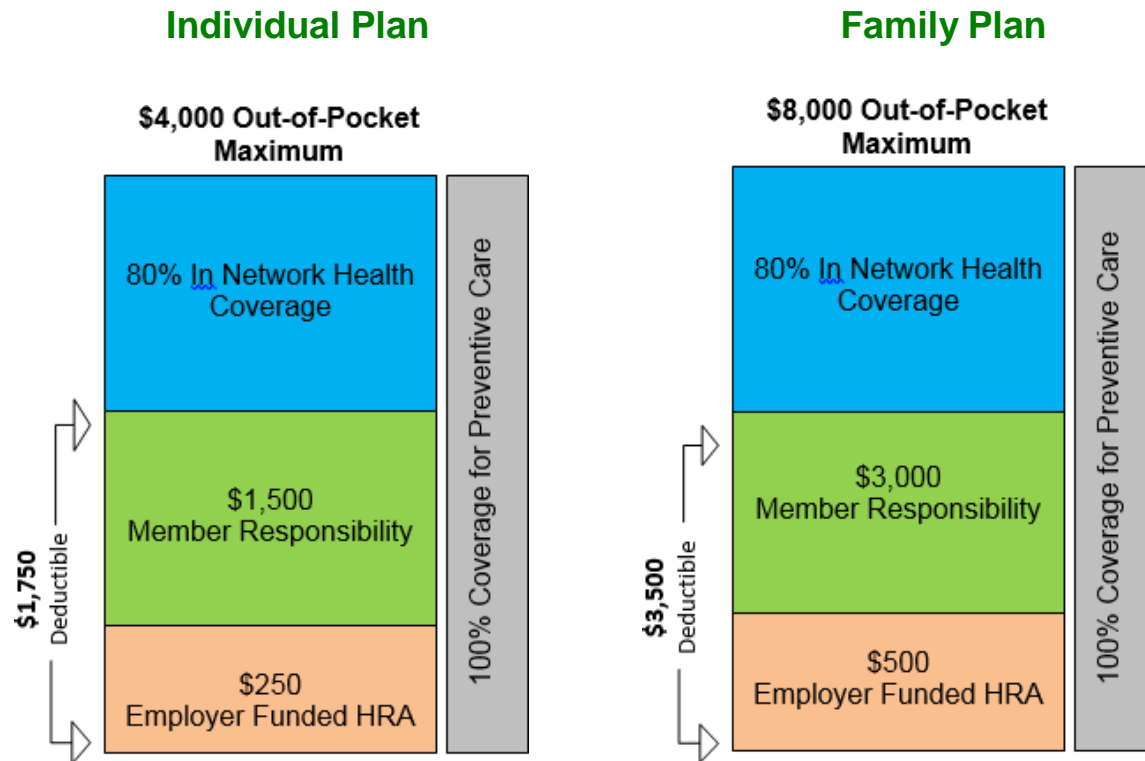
Individual Plan

$4,000 Out-of-Pocket Maximum

80% In Network Health Coverage

$1,500
Member Responsibility

$250
Employer Funded HRA

$1,750
Deductible

100% Coverage for Preventive Care

Family Plan

$8,000 Out-of-Pocket Maximum

80% In Network Health Coverage

$3,000
Member Responsibility

$500
Employer Funded HRA

$3,500
Deductible

100% Coverage for Preventive Care